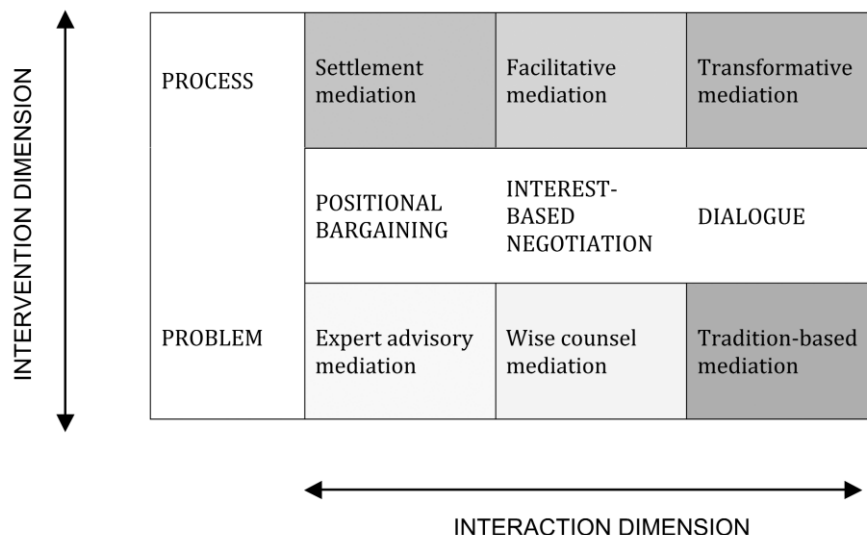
INTERVENTION DIMENSION

| | | | |
|---|---|---|---|
| PROCESS | Settlement mediation | Facilitative mediation | Transformative mediation |
| | POSITIONAL BARGAINING | INTEREST-BASED NEGOTIATION | DIALOGUE |
| PROBLEM | Expert advisory mediation | Wise counsel mediation | Tradition-based mediation |

INTERACTION DIMENSION